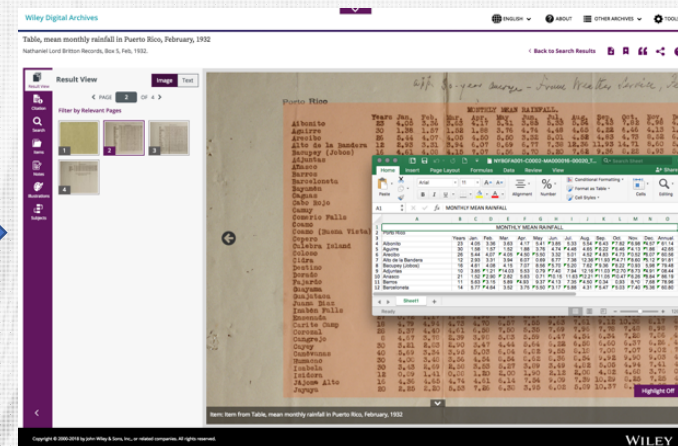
Wiley Digital Archives

ENGLISH | ABOUT | OTHER ARCHIVES | TOOLS

Table, mean monthly rainfall in Puerto Rico, February, 1932

Nathaniel Lord Britton Records, Box 5, Feb, 1932.

< Back to Search Results

Result View

Image | Text

< PAGE 2 OF 4 >

Filter by Relevant Pages

1 2 3 4

Result View
Citation
Search
Items
Notes
Illustrations
Subjects

Puerto Rico

MONTHLY MEAN RAINFALL

Years Jan. Feb. Mar. Apr. May June July Aug. Sept. Oct. Nov. Dec.

Albonito
Aguirre
Aibonito
Alto de la Bandera
Barceloneta
Bayamón
Barranquitas
Cayey
Cidra
Coamo
Colosa
Ciales
Culebra Island
Dorado
Fajardo
Guayama
Guánica
Guayanilla
Juana Díaz
Isabela
Lares
Jájome Alto
Jayuya
Maricao
Manatí
Caguas
Canovanas
Humacao
Isidora
Jájome Alto

NYBGF4001-C0003-MA000016-00020_T...

File Home Insert Page Layout Formulas Data Review View Tell me... Share

Paste Font Alignment Number Conditional Formatting Format as Table Cell Styles Cells Editing

A1 MONTHLY MEAN RAINFALL

MONTHLY MEAN RAINFALL

Puerto Rico

| | Years | Jan. | Feb. | Mar. | Apr. | May | June | July | Aug. | Sept. | Oct. | Nov. | Dec. | Annual |
|---|---|---|---|---|---|---|---|---|---|---|---|---|---|---|
| Albonito | | | | | | | | | | | | | | |
| Aguirre | | | | | | | | | | | | | | |
| Aibonito | | | | | | | | | | | | | | |
| Alto de la Bandera | | | | | | | | | | | | | | |
| Barceloneta (Jobos) | | | | | | | | | | | | | | |
| Bayamón | | | | | | | | | | | | | | |
| Adjuntas | | | | | | | | | | | | | | |
| Añasco | | | | | | | | | | | | | | |
| Barros | | | | | | | | | | | | | | |
| Barceloneta | | | | | | | | | | | | | | |

Sheet1

Ready

Highlight Off

Item: Item from Table, mean monthly rainfall in Puerto Rico, February, 1932

Copyright © 2000-2019 by John Wiley & Sons, Inc., or related companies. All rights reserved.

WILEY